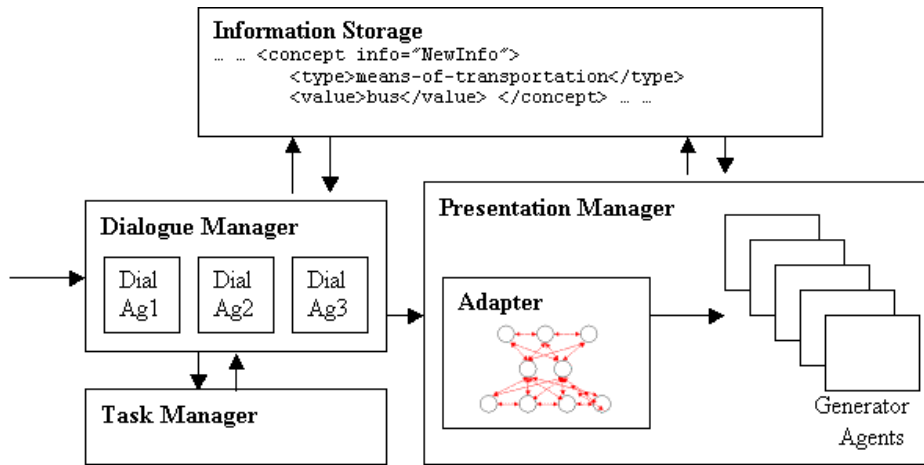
Information Storage

… … <concept info="NewInfo">
<type>means-of-transportation</type>
<value>bus</value> </concept> … …

Dialogue Manager

Dial Ag1

Dial Ag2

Dial Ag3

Presentation Manager

Adapter

Task Manager

Generator Agents